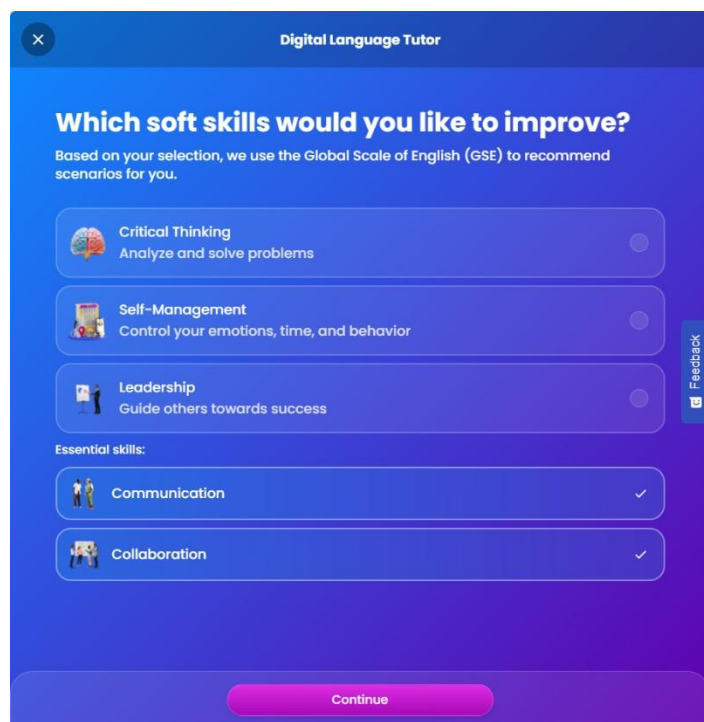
Digital Language Tutor

Which soft skills would you like to improve?

Based on your selection, we use the Global Scale of English (GSE) to recommend scenarios for you.

Critical Thinking
Analyze and solve problems

Self-Management
Control your emotions, time, and behavior

Leadership
Guide others towards success

Essential skills:

Communication ✓

Collaboration ✓

Feedback

Continue